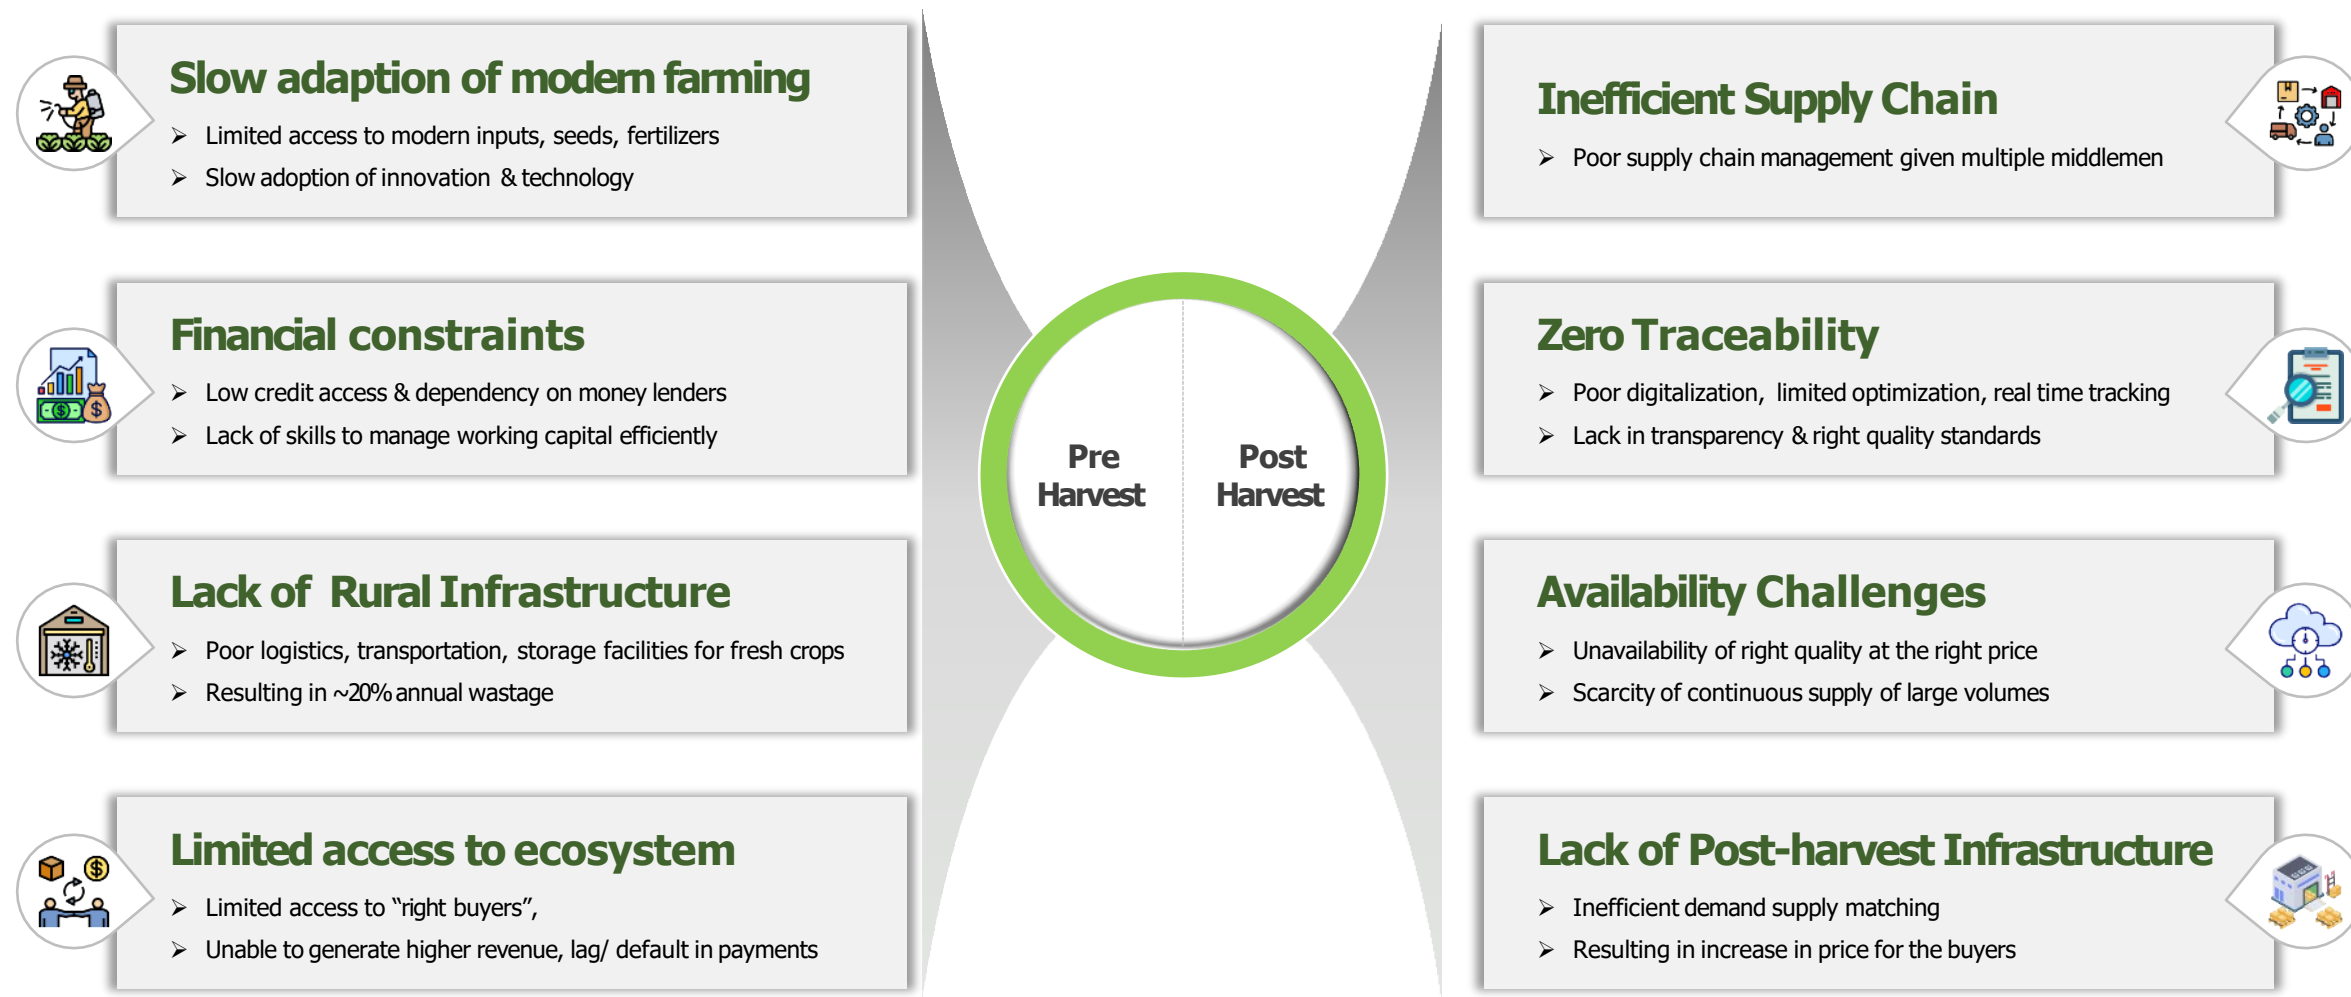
Slow adaption of modern farming

➢ Limited access to modern inputs, seeds, fertilizers
➢ Slow adoption of innovation & technology

Financial constraints

➢ Low credit access & dependency on money lenders
➢ Lack of skills to manage working capital efficiently

Lack of Rural Infrastructure

➢ Poor logistics, transportation, storage facilities for fresh crops
➢ Resulting in ~20% annual wastage

Limited access to ecosystem

➢ Limited access to "right buyers",
➢ Unable to generate higher revenue, lag/ default in payments

Pre Harvest

Post Harvest

Inefficient Supply Chain

➢ Poor supply chain management given multiple middlemen

Zero Traceability

➢ Poor digitalization, limited optimization, real time tracking
➢ Lack in transparency & right quality standards

Availability Challenges

➢ Unavailability of right quality at the right price
➢ Scarcity of continuous supply of large volumes

Lack of Post-harvest Infrastructure

➢ Inefficient demand supply matching
➢ Resulting in increase in price for the buyers